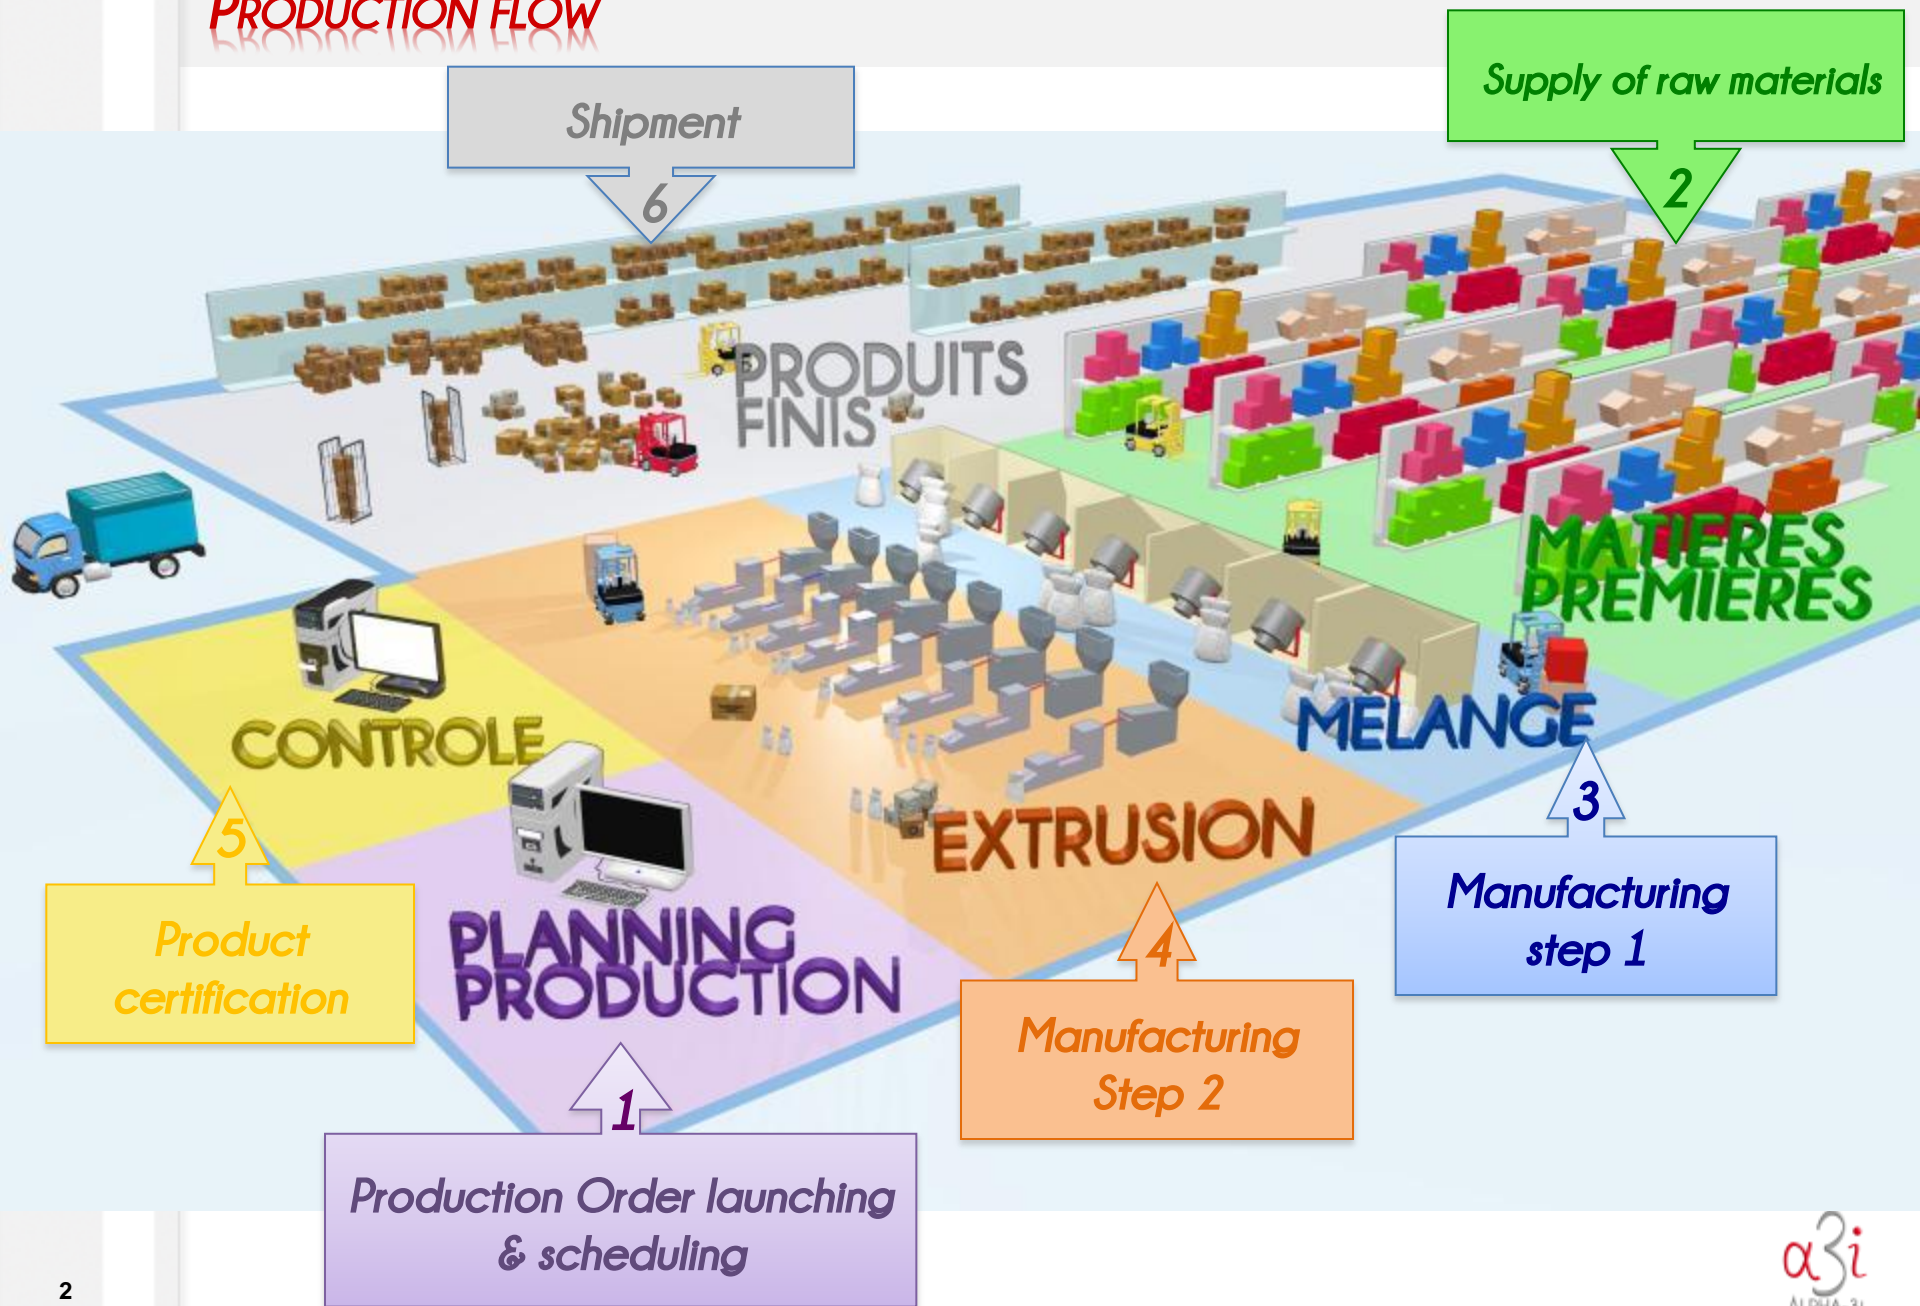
PRODUCTION FLOW

Shipment

6

Supply of raw materials

2

PRODUITS FINIS

MATIERES PREMIERES

CONTROLE

MELANGE

EXTRUSION

PLANNING PRODUCTION

3

Manufacturing step 1

5

Product certification

4

Manufacturing Step 2

1

Production Order launching & scheduling

2

α3i
ALPHA 3i